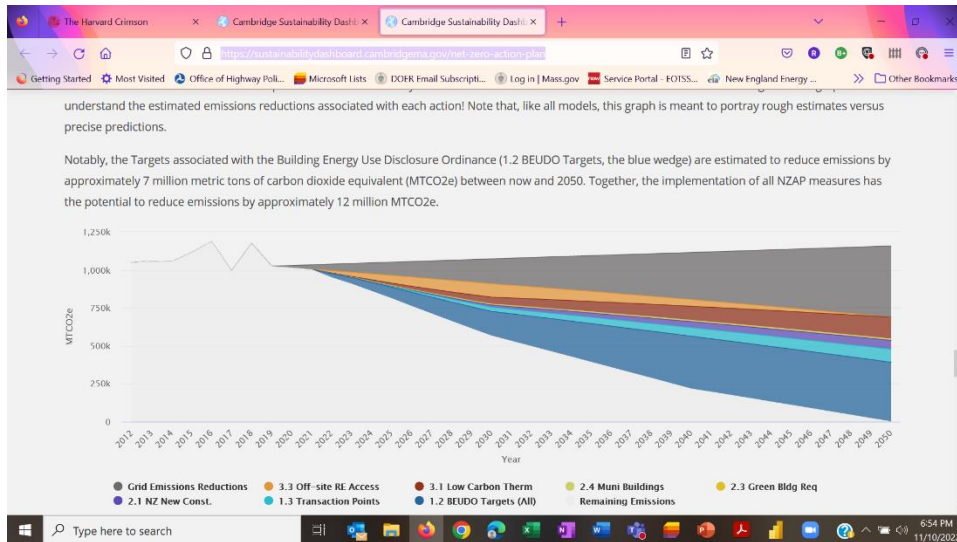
The Harvard Crimson × Cambridge Sustainability Dashb × Cambridge Sustainability Dashb × +

https://sustainabilitydashboard.cambridgema.gov/net-zero-action-plan

Getting Started Most Visited Office of Highway Poli... Microsoft Lists DOER Email Subscripti... Log in | Mass.gov Service Portal - EOTSS... New England Energy ... Other Bookmarks

understand the estimated emissions reductions associated with each action! Note that, like all models, this graph is meant to portray rough estimates versus precise predictions.

Notably, the Targets associated with the Building Energy Use Disclosure Ordinance (1.2 BEUDO Targets, the blue wedge) are estimated to reduce emissions by approximately 7 million metric tons of carbon dioxide equivalent (MTCO2e) between now and 2050. Together, the implementation of all NZAP measures has the potential to reduce emissions by approximately 12 million MTCO2e.

1,250k
1,000k
750k
500k
250k
0
MTCO2e

2012 2013 2014 2015 2016 2017 2018 2019 2020 2021 2022 2023 2024 2025 2026 2027 2028 2029 2030 2031 2032 2033 2034 2035 2036 2037 2038 2039 2040 2041 2042 2043 2044 2045 2046 2047 2048 2049 2050
Year

Grid Emissions Reductions 3.3 Off-site RE Access 3.1 Low Carbon Therm 2.4 Muni Buildings 2.3 Green Bldg Req
2.1 NZ New Const. 1.3 Transaction Points 1.2 BEUDO Targets (All) Remaining Emissions

Type here to search

6:54 PM
11/10/202